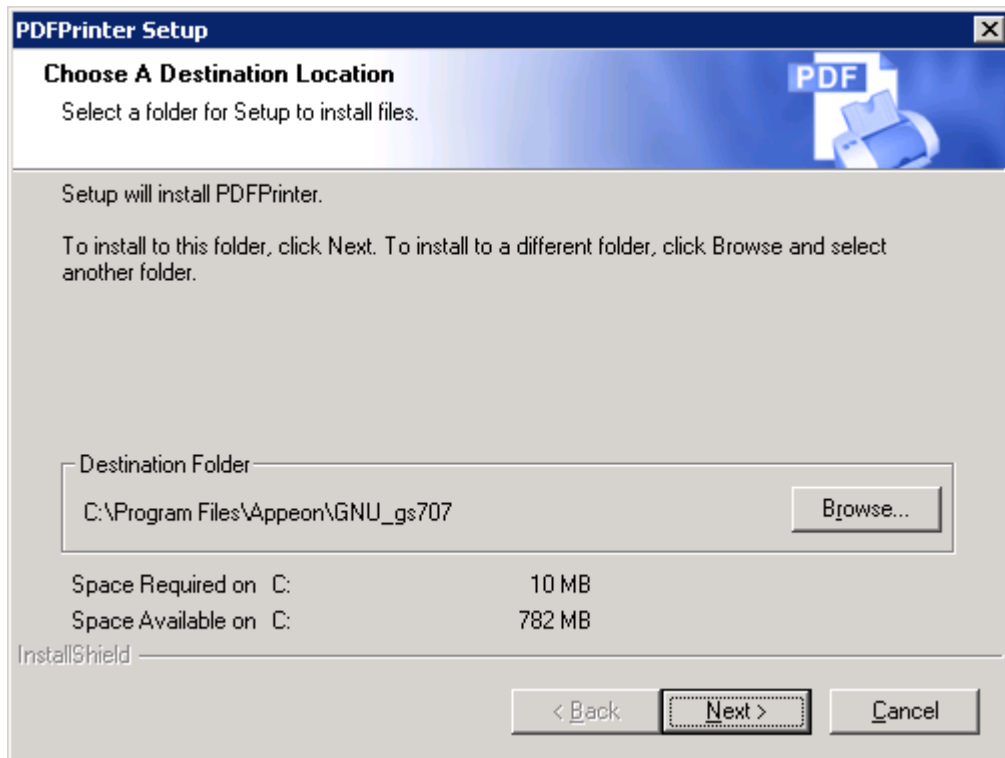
PDFPrinter Setup

Choose A Destination Location

Select a folder for Setup to install files.

PDF

Setup will install PDFPrinter.

To install to this folder, click Next. To install to a different folder, click Browse and select another folder.

Destination Folder

C:\Program Files\Appeon\GNU_gs707

Browse...

Space Required on C: 10 MB

Space Available on C: 782 MB

InstallShield

< Back

Next >

Cancel